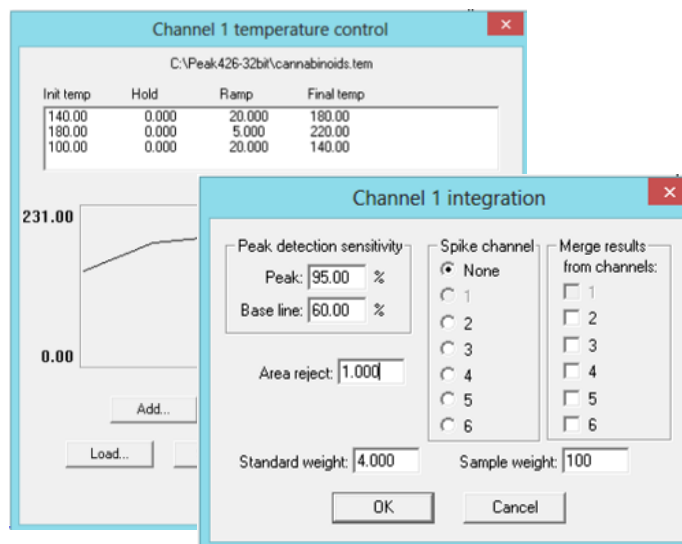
Channel 1 temperature control

C:\Peak426-32bit\cannabinoids.tem

| Init temp | Hold | Ramp | Final temp |
|---|---|---|---|
| 140.00 | 0.000 | 20.000 | 180.00 |
| 180.00 | 0.000 | 5.000 | 220.00 |
| 100.00 | 0.000 | 20.000 | 140.00 |

231.00

0.00

Add...

Load...

Channel 1 integration

Peak detection sensitivity

Peak: 95.00 %

Base line: 60.00 %

Area reject: 1.000

Spike channel

None

1

2

3

4

5

6

Merge results from channels:

1

2

3

4

5

6

Standard weight: 4.000

Sample weight: 100

OK

Cancel